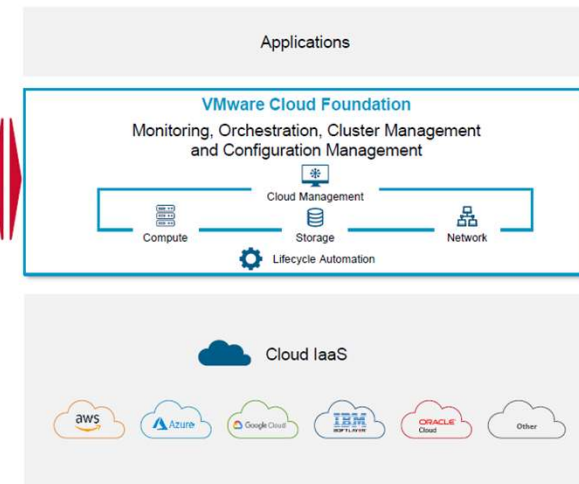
Applications

VMware Cloud Foundation

Monitoring, Orchestration, Cluster Management and Configuration Management

Cloud Management

Compute

Storage

Network

Lifecycle Automation

Cloud IaaS

aws

Azure

Google Cloud

IBM SOFTLAYER

ORACLE Cloud

Other